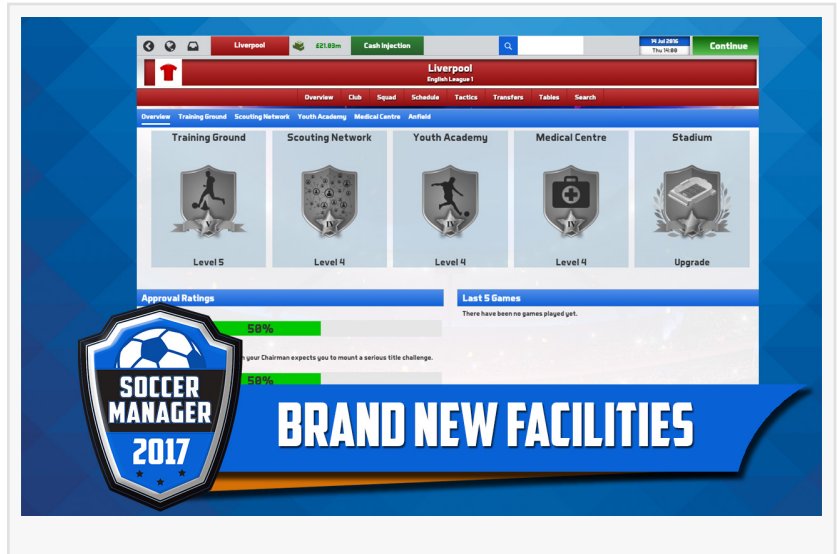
Liverpool
£21.83m
Cash Injection
14 Jul 2016
Thu 14:00
Continue

Liverpool
English League 1

Overview Club Squad Schedule Tactics Transfers Tables Search

Overview Training Ground Scouting Network Youth Academy Medical Centre Anfield

Training Ground
Level 5

Scouting Network
Level 4

Youth Academy
Level 4

Medical Centre
Level 4

Stadium
Upgrade

Approval Ratings
58%
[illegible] your Chairman expects you to mount a serious title challenge.
58%

Last 5 Games
There have been no games played yet.

SOCCER MANAGER 2017

BRAND NEW FACILITIES